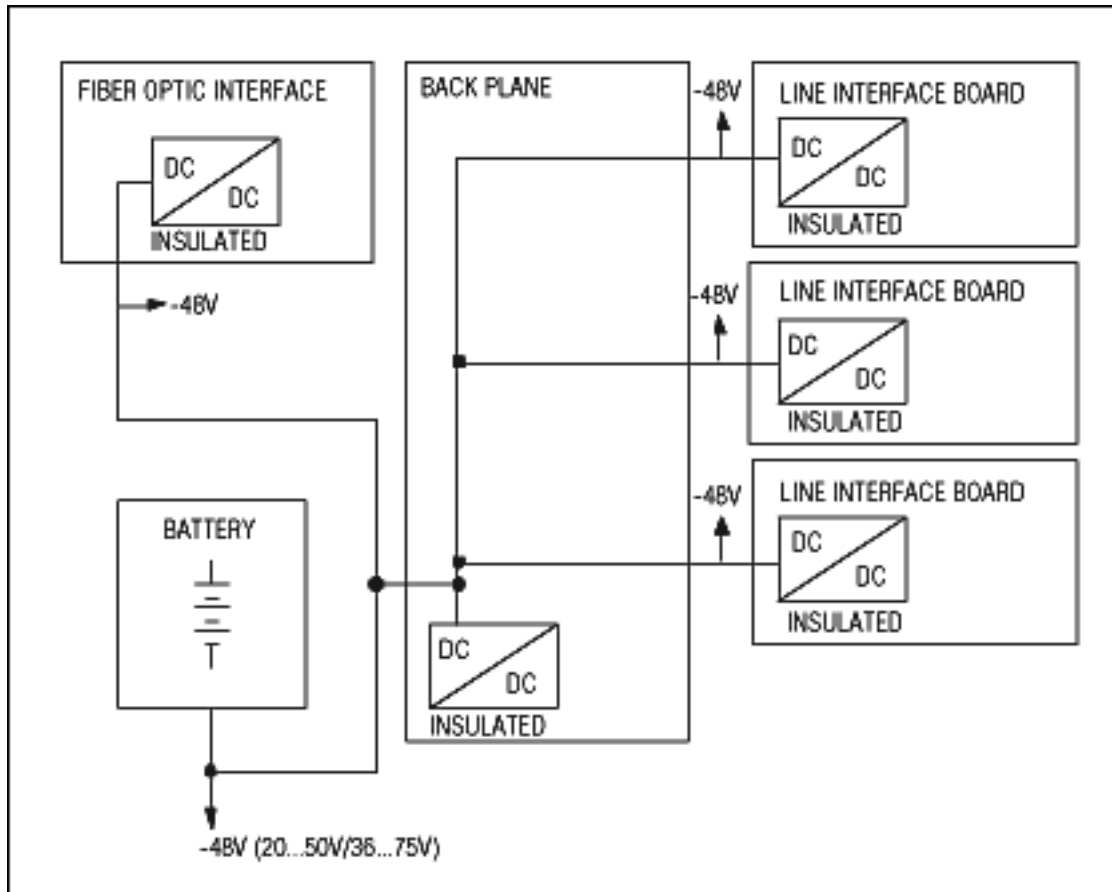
FIBER OPTIC INTERFACE

DC

DC

INSULATED

-48V

BACK PLANE

-48V

LINE INTERFACE BOARD

DC

DC

INSULATED

-48V

LINE INTERFACE BOARD

DC

DC

INSULATED

-48V

LINE INTERFACE BOARD

DC

DC

INSULATED

BATTERY

DC

DC

INSULATED

-48V (20...50V/36...75V)